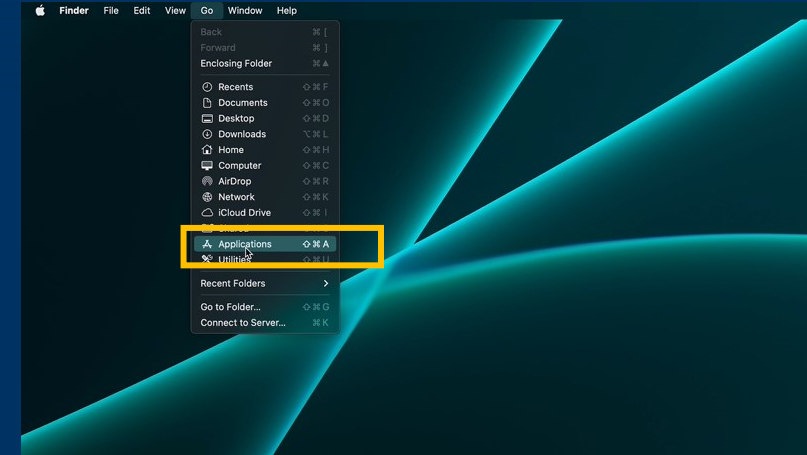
Finder File Edit View Go Window Help

Back ⌘ [
Forward ⌘ ]
Enclosing Folder ⌘ ▲

Recents ⇧ ⌘ F
Documents ⇧ ⌘ O
Desktop ⇧ ⌘ D
Downloads ⌥ ⌘ L
Home ⇧ ⌘ H
Computer ⇧ ⌘ C
AirDrop ⇧ ⌘ R
Network ⇧ ⌘ K
iCloud Drive ⇧ ⌘ I
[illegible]
Applications ⇧ ⌘ A
Utilities ⇧ ⌘ U

Recent Folders >

Go to Folder... ⇧ ⌘ G
Connect to Server... ⌘ K